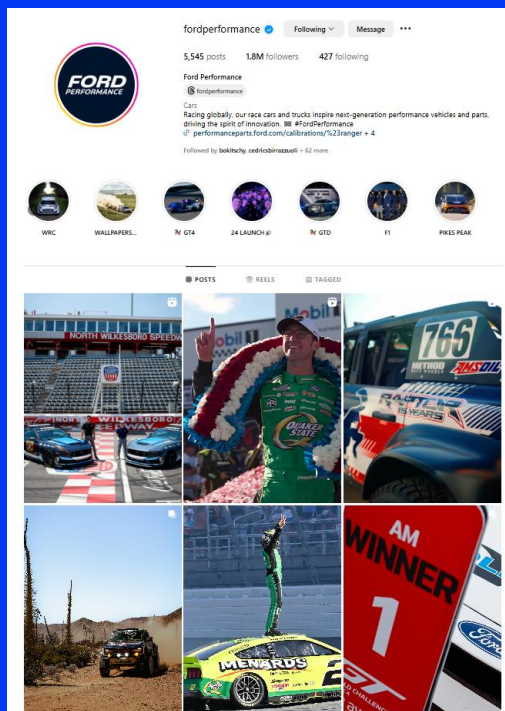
fordperformance Following Message •••

5,545 posts 1.8M followers 427 following

Ford Performance
fordperformance

Cars
Racing globally, our race cars and trucks inspire next-generation performance vehicles and parts, driving the spirit of innovation. #FordPerformance
performanceparts.ford.com/calibrations/%23ranger + 4

Followed by bokitschy, cedricsbirrazzuoli + 62 more

FORD PERFORMANCE

WRC
WALLPAPERS...
GT4
24 LAUNCH
GTD
F1
PIKES PEAK

POSTS
REELS
TAGGED

NORTH WILKESBORO SPEEDWAY

QUAKER STATE

Mobil 1

766
METHOD
AMSOIL
RANGER 40 YEARS

MENARDS

AM
WINNER
1